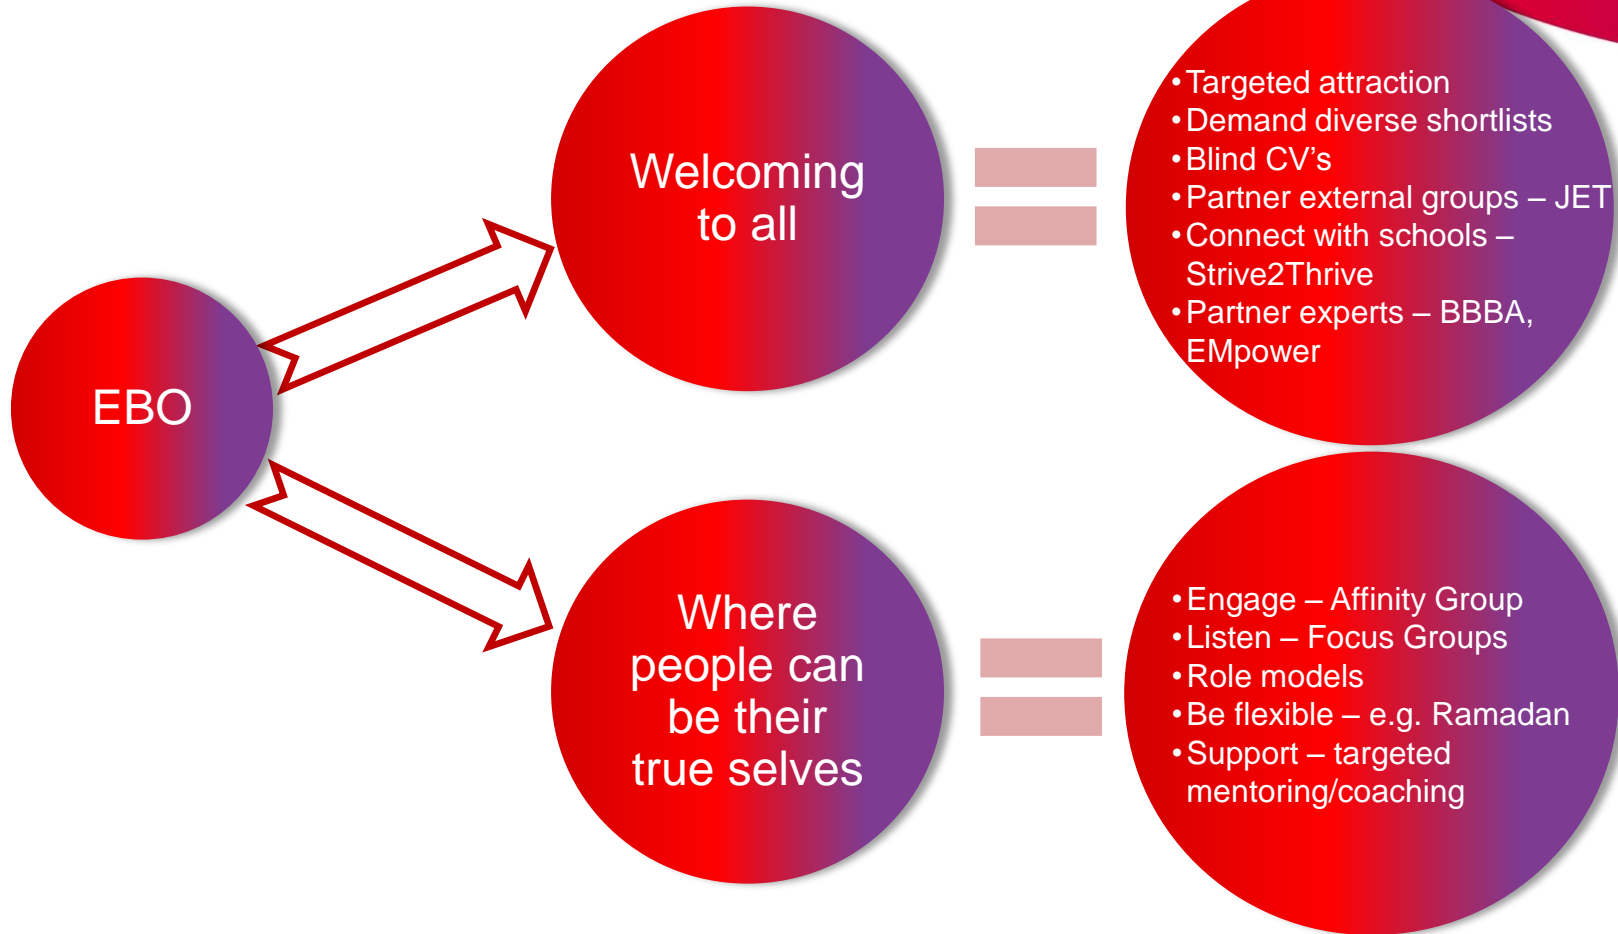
EBO

Welcoming to all

• Targeted attraction
• Demand diverse shortlists
• Blind CV's
• Partner external groups – JET
• Connect with schools – Strive2Thrive
• Partner experts – BBBA, EMpower

Where people can be their true selves

• Engage – Affinity Group
• Listen – Focus Groups
• Role models
• Be flexible – e.g. Ramadan
• Support – targeted mentoring/coaching